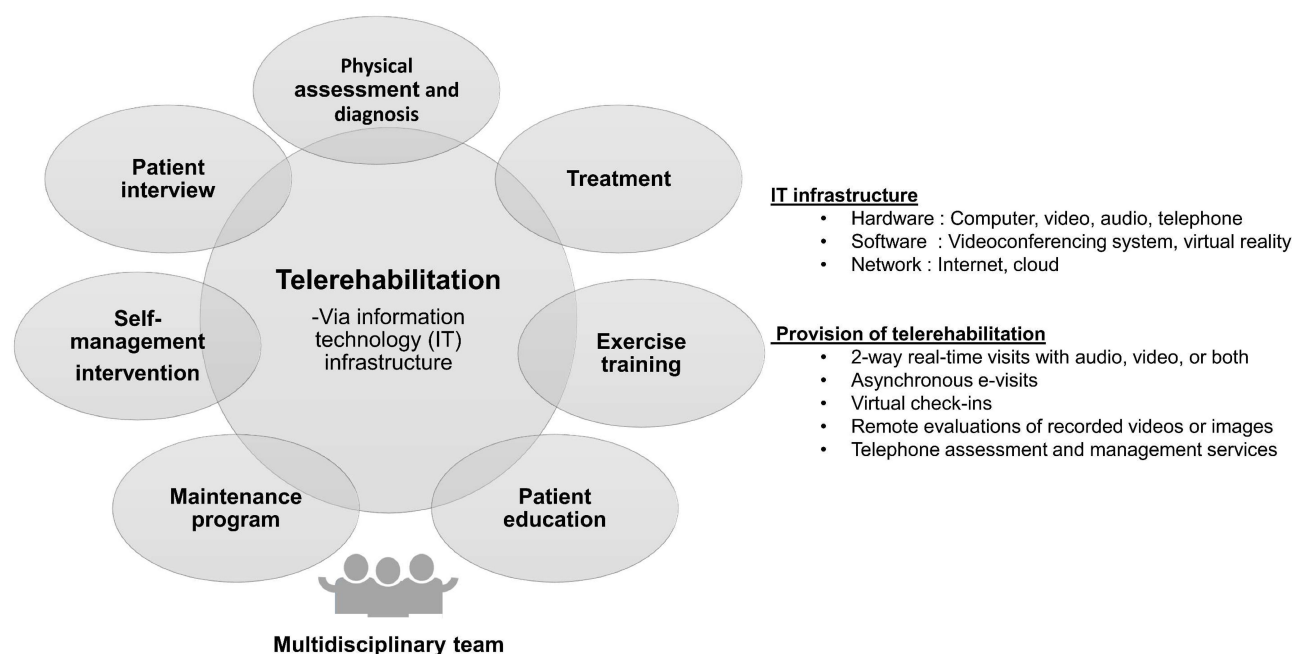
Physical assessment and diagnosis

Patient interview

Treatment

Telerehabilitation

-Via information technology (IT) infrastructure

Self-management intervention

Exercise training

Maintenance program

Patient education

Multidisciplinary team

IT infrastructure
- Hardware : Computer, video, audio, telephone
- Software : Videoconferencing system, virtual reality
- Network : Internet, cloud

Provision of telerehabilitation
- 2-way real-time visits with audio, video, or both
- Asynchronous e-visits
- Virtual check-ins
- Remote evaluations of recorded videos or images
- Telephone assessment and management services